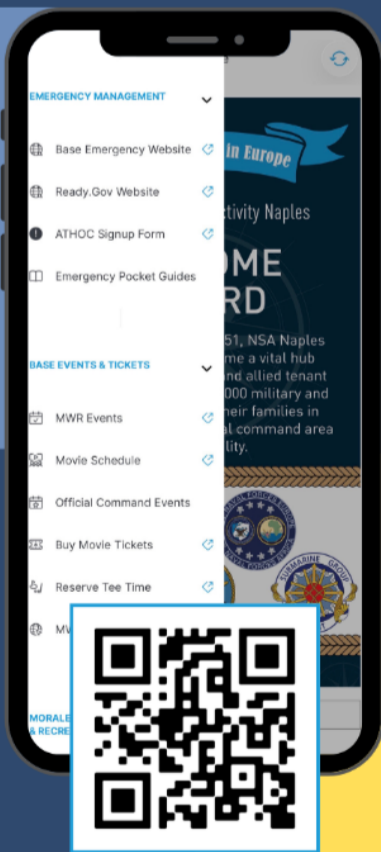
EMERGENCY MANAGEMENT

Base Emergency Website

Ready.Gov Website

ATHOC Signup Form

Emergency Pocket Guides

BASE EVENTS & TICKETS

MWR Events

Movie Schedule

Official Command Events

Buy Movie Tickets

Reserve Tee Time

MW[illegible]

MORALE
& RECRE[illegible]

in Europe

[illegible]tivity Naples

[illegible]OME
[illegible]RD

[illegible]51, NSA Naples
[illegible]me a vital hub
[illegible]nd allied tenant
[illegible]000 military and
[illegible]heir families in
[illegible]al command area
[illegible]ity.

SUBMARINE GROUP